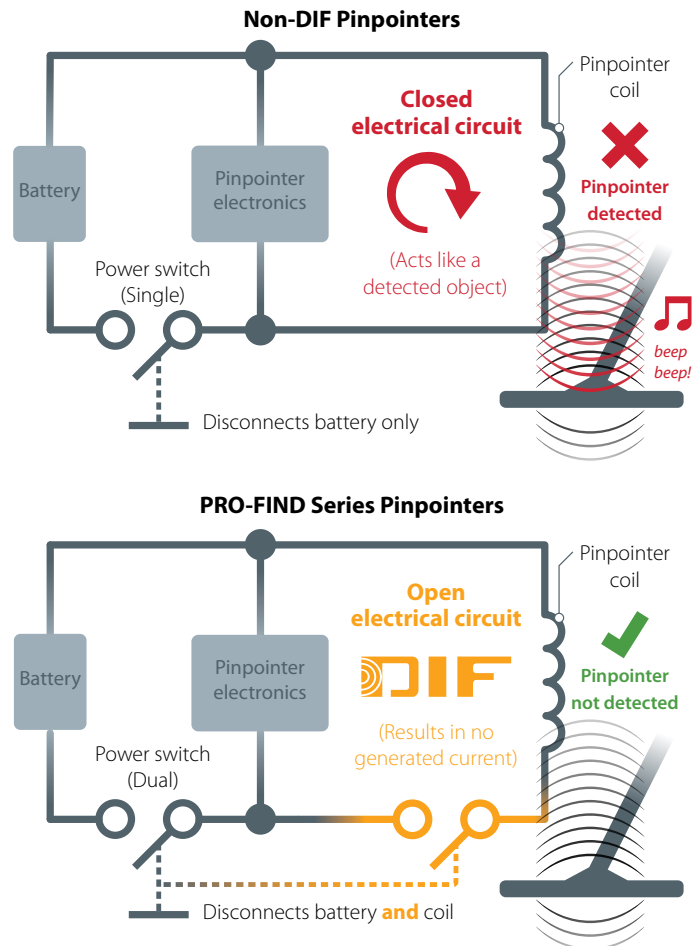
Non-DIF Pinpointers

Battery

Pinpointer electronics

Closed electrical circuit

(Acts like a detected object)

Pinpointer coil

Pinpointer detected

beep beep!

Power switch (Single)

Disconnects battery only

PRO-FIND Series Pinpointers

Battery

Pinpointer electronics

Open electrical circuit

DIF

(Results in no generated current)

Pinpointer coil

Pinpointer not detected

Power switch (Dual)

Disconnects battery and coil